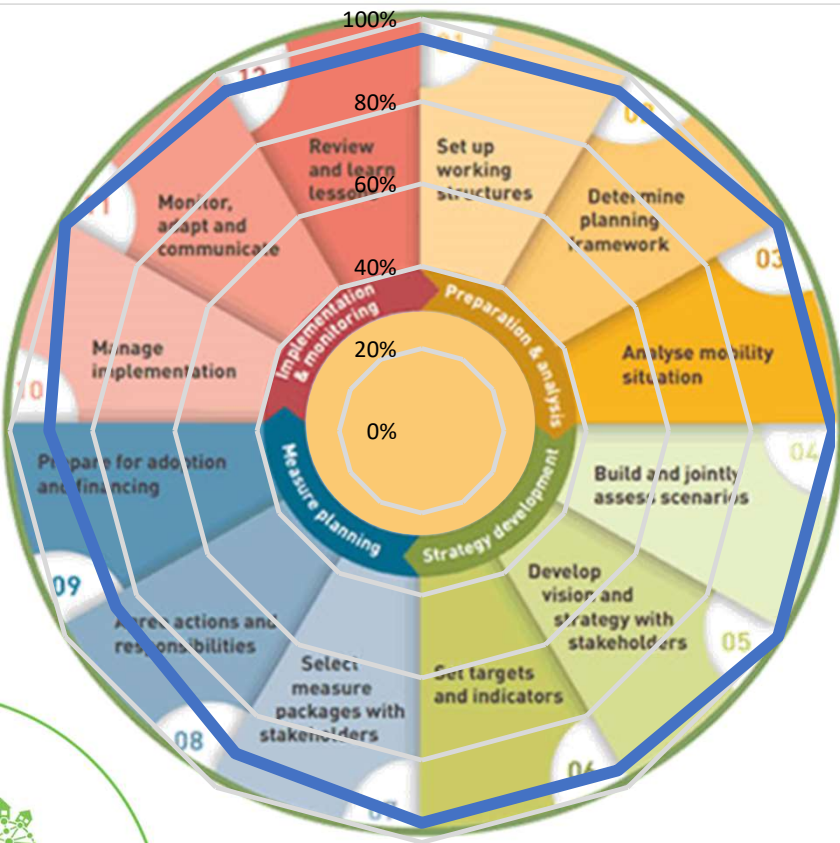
100%
80%
60%
40%
20%
0%

Review and learn lessons

Set up working structures

Determine planning framework

03

Analyse mobility situation

04

Build and jointly assess scenarios

Develop vision and strategy with stakeholders

05

Set targets and indicators

06

Select measure packages with stakeholders

08

Agree actions and responsibilities

09

Prepare for adoption and financing

10

Manage implementation

11

Monitor, adapt and communicate

12

Implementation & monitoring

Preparation & analysis

Strategy development

Measure planning